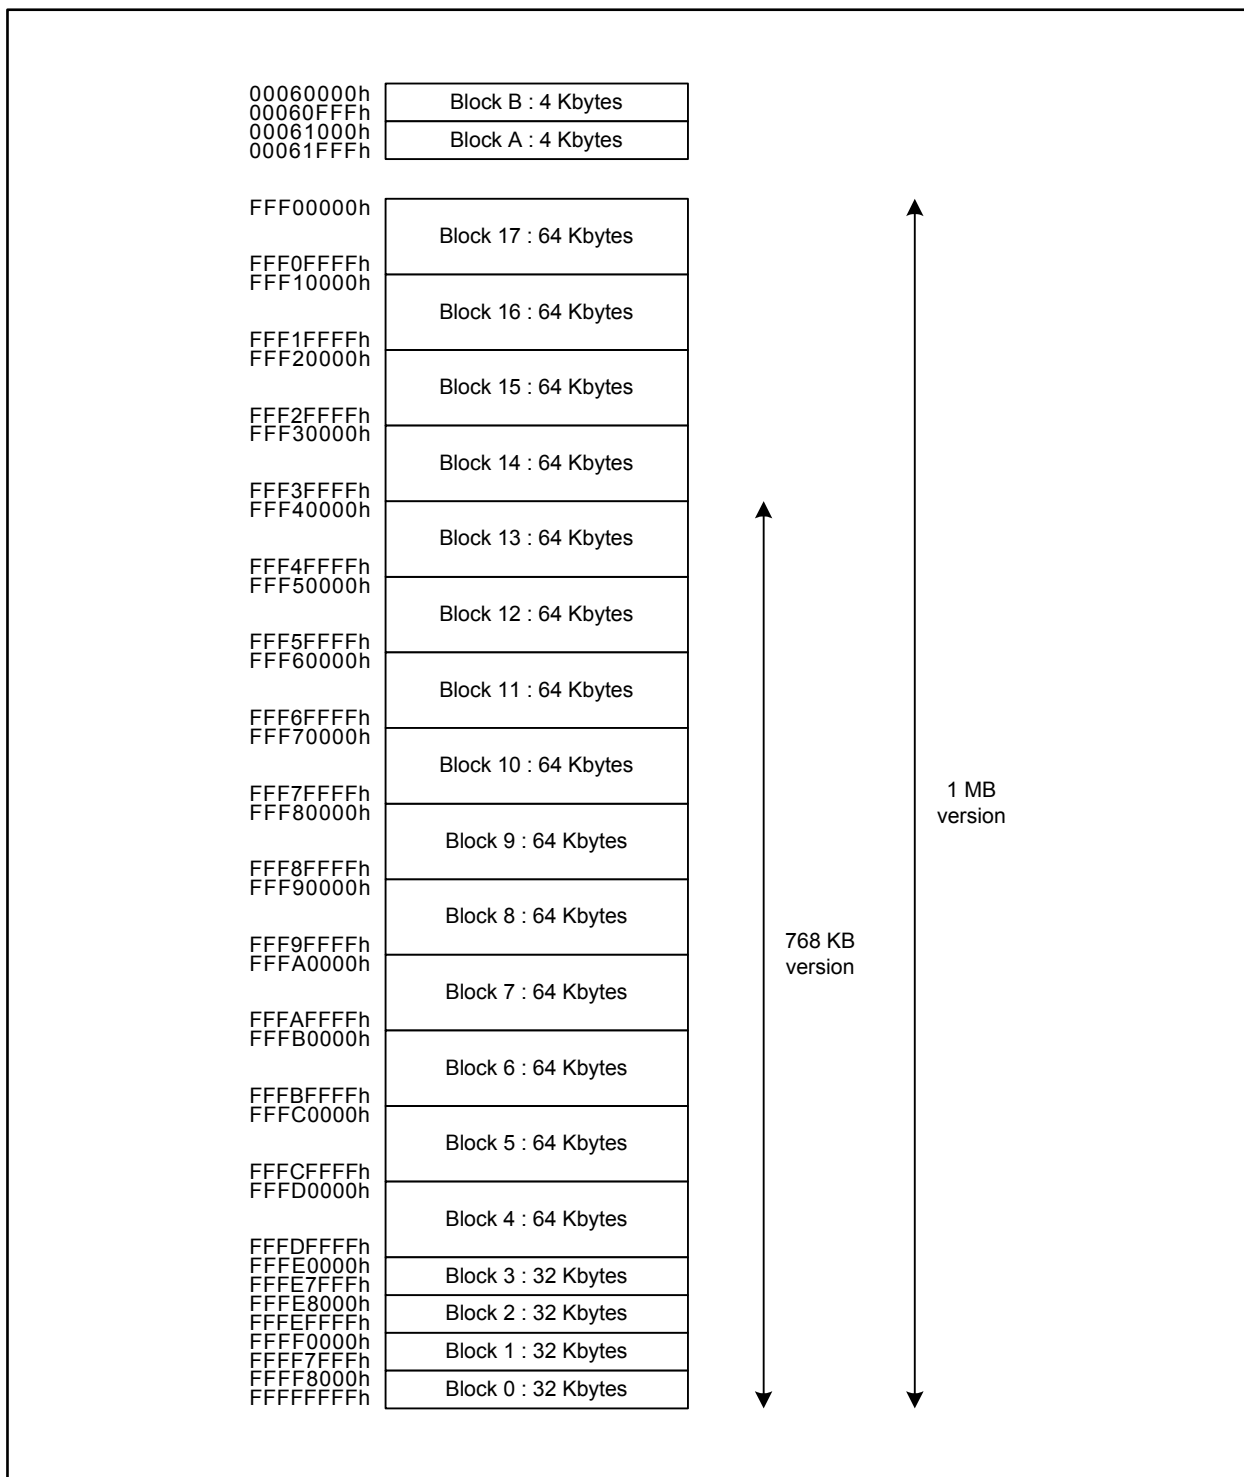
00060000h
00060FFFh
Block B : 4 Kbytes
00061000h
00061FFFh
Block A : 4 Kbytes

FFF00000h
Block 17 : 64 Kbytes
FFF0FFFFh
FFF10000h
Block 16 : 64 Kbytes
FFF1FFFFh
FFF20000h
Block 15 : 64 Kbytes
FFF2FFFFh
FFF30000h
Block 14 : 64 Kbytes
FFF3FFFFh
FFF40000h
Block 13 : 64 Kbytes
FFF4FFFFh
FFF50000h
Block 12 : 64 Kbytes
FFF5FFFFh
FFF60000h
Block 11 : 64 Kbytes
FFF6FFFFh
FFF70000h
Block 10 : 64 Kbytes
FFF7FFFFh
FFF80000h
Block 9 : 64 Kbytes
FFF8FFFFh
FFF90000h
Block 8 : 64 Kbytes
FFF9FFFFh
FFFA0000h
Block 7 : 64 Kbytes
FFFAFFFFh
FFFB0000h
Block 6 : 64 Kbytes
FFFBFFFFh
FFFC0000h
Block 5 : 64 Kbytes
FFFCFFFFh
FFFD0000h
Block 4 : 64 Kbytes
FFFDFFFFh
FFFE0000h
FFFE7FFFh
Block 3 : 32 Kbytes
FFFE8000h
FFFEFFFFh
Block 2 : 32 Kbytes
FFFF0000h
FFFF7FFFh
Block 1 : 32 Kbytes
FFFF8000h
FFFFFFFFh
Block 0 : 32 Kbytes

768 KB
version

1 MB
version